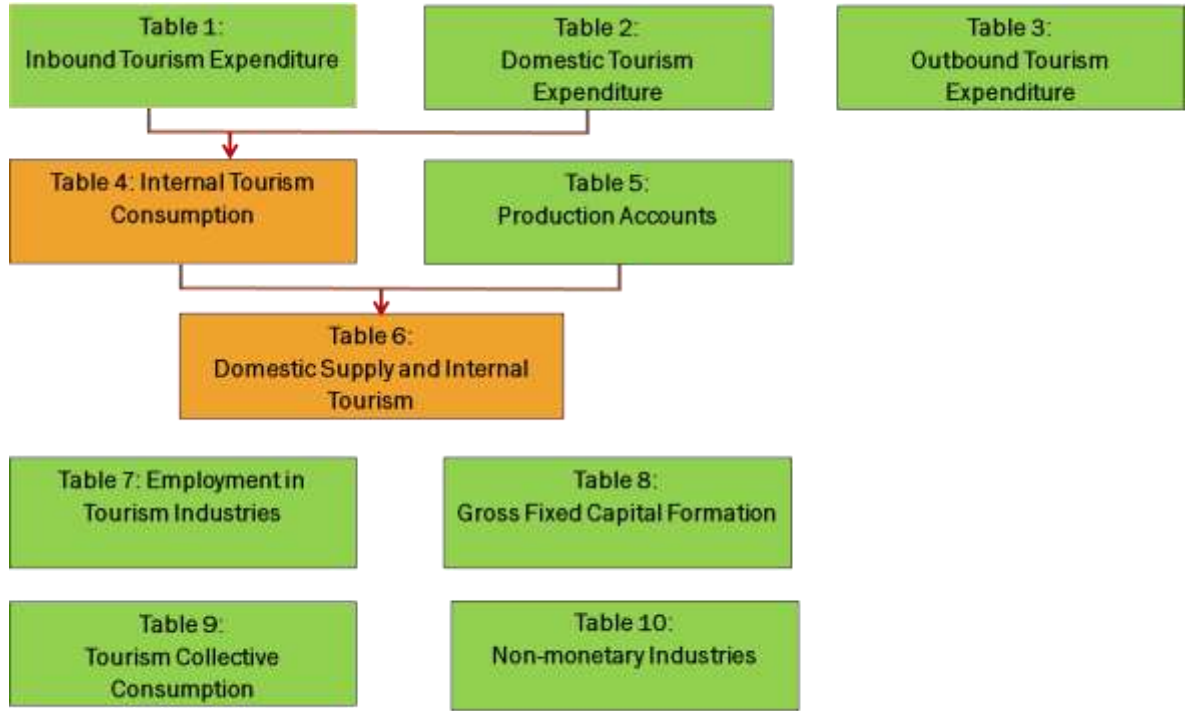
Table 1:
Inbound Tourism Expenditure

Table 2:
Domestic Tourism Expenditure

Table 3:
Outbound Tourism Expenditure

Table 4: Internal Tourism Consumption

Table 5:
Production Accounts

Table 6:
Domestic Supply and Internal Tourism

Table 7: Employment in Tourism Industries

Table 8:
Gross Fixed Capital Formation

Table 9:
Tourism Collective Consumption

Table 10:
Non-monetary Industries